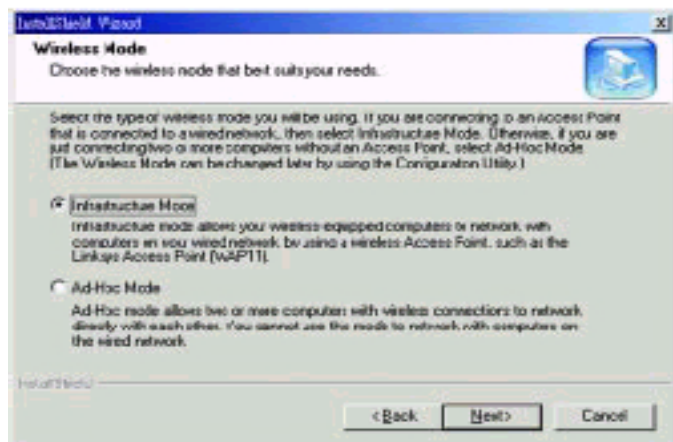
InstallShield Wizard

x

Wireless Mode

Choose the wireless mode that best suits your needs.

Select the type of wireless mode you will be using. If you are connecting to an Access Point that is connected to a wired network, then select Infrastructure Mode. Otherwise, if you are just connecting two or more computers without an Access Point, select Ad-Hoc Mode. (The Wireless Mode can be changed later by using the Configuration Utility.)

Infrastructure Mode

Infrastructure mode allows your wireless equipped computers to network with computers on your wired network by using a wireless Access Point, such as the Linksys Access Point (WAP11).

Ad-Hoc Mode

Ad-Hoc mode allows two or more computers with wireless connections to network directly with each other. You cannot use this mode to network with computers on the wired network.

InstallShield

< Back

Next >

Cancel